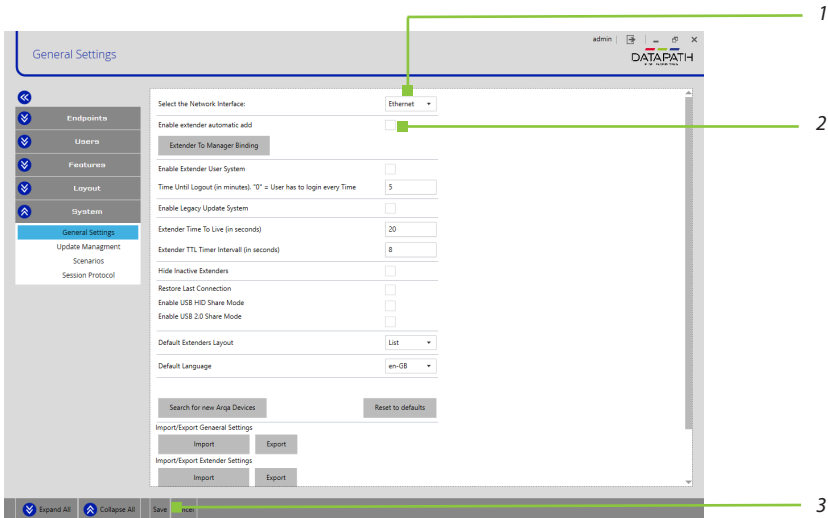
1

2

3

General Settings

admin

DATAPATH

Endpoints

Users

Features

Layout

System

General Settings

Update Managment

Scenarios

Session Protocol

Select the Network Interface: Ethernet

Enable extender automatic add

Extender To Manager Binding

Enable Extender User System

Time Until Logout (in minutes). "0" = User has to login every Time 5

Enable Legacy Update System

Extender Time To Live (in seconds) 20

Extender TTL Timer Intervall (in seconds) 8

Hide Inactive Extenders

Restore Last Connection

Enable USB HID Share Mode

Enable USB 2.0 Share Mode

Default Extenders Layout List

Default Language en-GB

Search for new Arqa Devices

Reset to defaults

Import/Export Genaeral Settings

Import

Export

Import/Export Extender Settings

Import

Export

Expand All

Collapse All

Save

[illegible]ncel